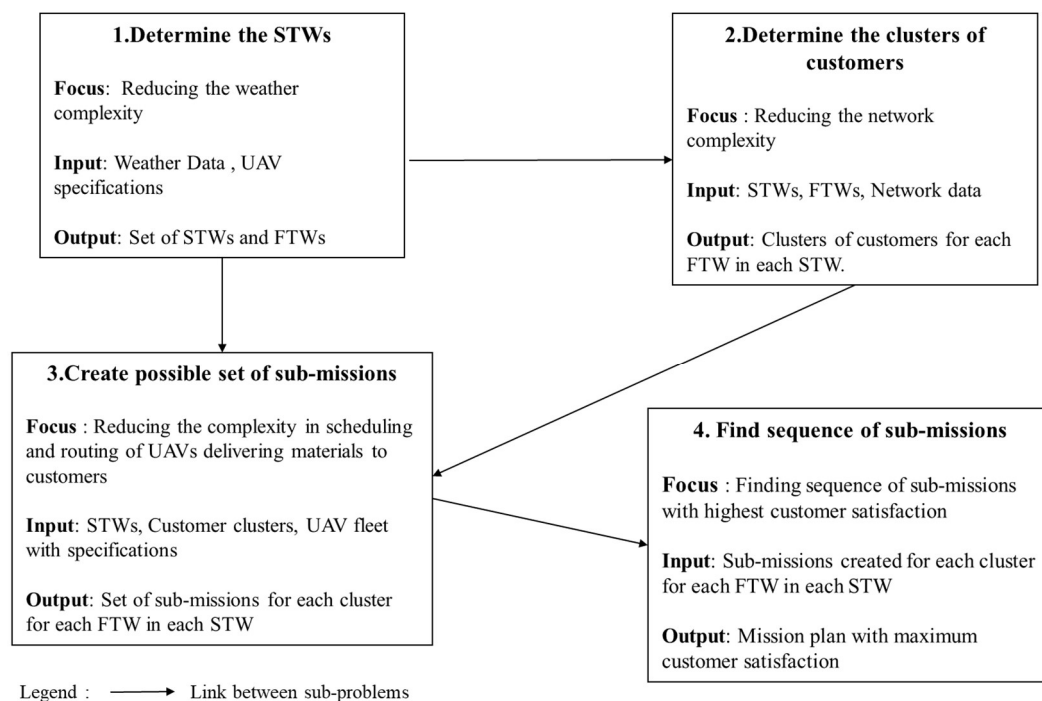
**1.Determine the STWs**

**Focus**: Reducing the weather complexity

**Input**: Weather Data , UAV specifications

**Output**: Set of STWs and FTWs

**2.Determine the clusters of customers**

**Focus** : Reducing the network complexity

**Input**: STWs, FTWs, Network data

**Output**: Clusters of customers for each FTW in each STW.

**3.Create possible set of sub-missions**

**Focus** : Reducing the complexity in scheduling and routing of UAVs delivering materials to customers

**Input**: STWs, Customer clusters, UAV fleet with specifications

**Output**: Set of sub-missions for each cluster for each FTW in each STW

**4. Find sequence of sub-missions**

**Focus** : Finding sequence of sub-missions with highest customer satisfaction

**Input**: Sub-missions created for each cluster for each FTW in each STW

**Output**: Mission plan with maximum customer satisfaction

Legend : Link between sub-problems